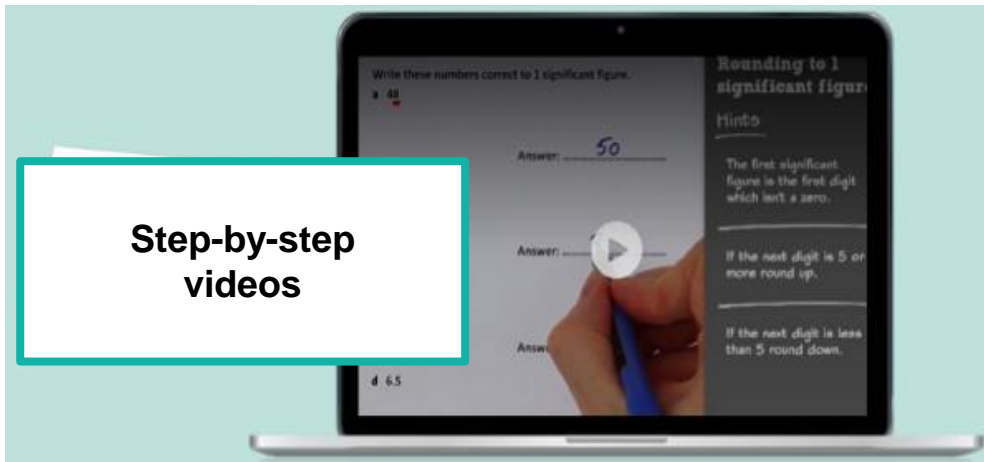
Write these numbers correct to 1 significant figure.

a 48

Answer: 50

Answer: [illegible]

Answ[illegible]

d 6.5

Rounding to 1 significant figur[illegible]

Hints

The first significant figure is the first digit which isn't a zero.

If the next digit is 5 or more round up.

If the next digit is less than 5 round down.

Step-by-step videos